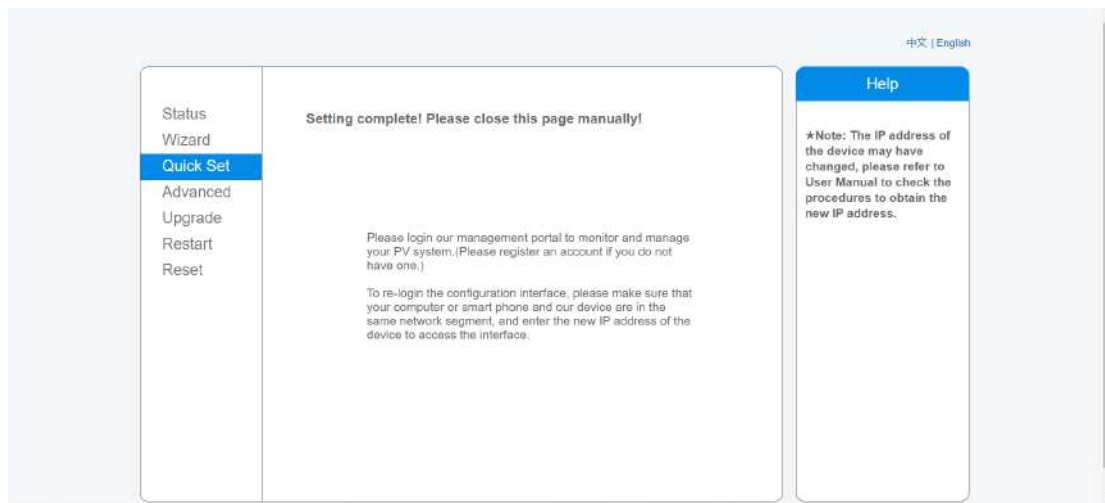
中文 | English

Status
Wizard
Quick Set
Advanced
Upgrade
Restart
Reset

Setting complete! Please close this page manually!

Please login our management portal to monitor and manage your PV system.(Please register an account if you do not have one.)

To re-login the configuration interface, please make sure that your computer or smart phone and our device are in the same network segment, and enter the new IP address of the device to access the interface.

Help

★Note: The IP address of the device may have changed, please refer to User Manual to check the procedures to obtain the new IP address.